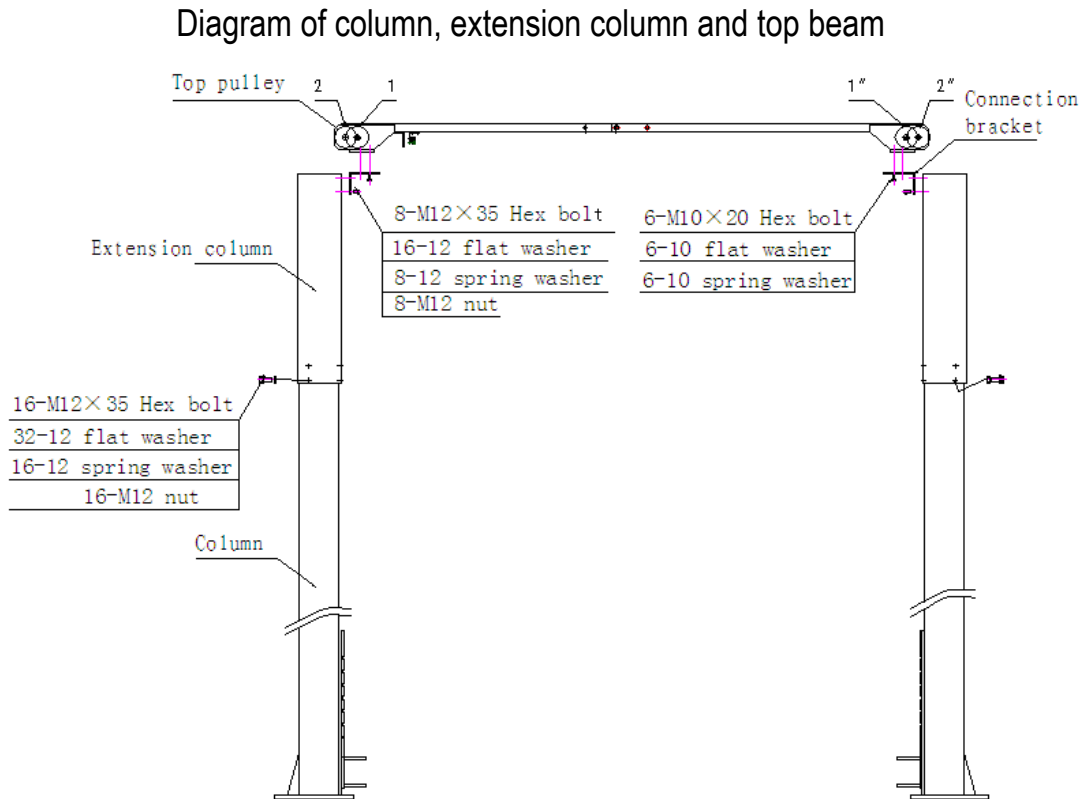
Diagram of column, extension column and top beam

Top pulley

2

1

1″

2″

Connection bracket

Extension column

8-M12×35 Hex bolt
16-12 flat washer
8-12 spring washer
8-M12 nut

6-M10×20 Hex bolt
6-10 flat washer
6-10 spring washer

16-M12×35 Hex bolt
32-12 flat washer
16-12 spring washer
16-M12 nut

Column